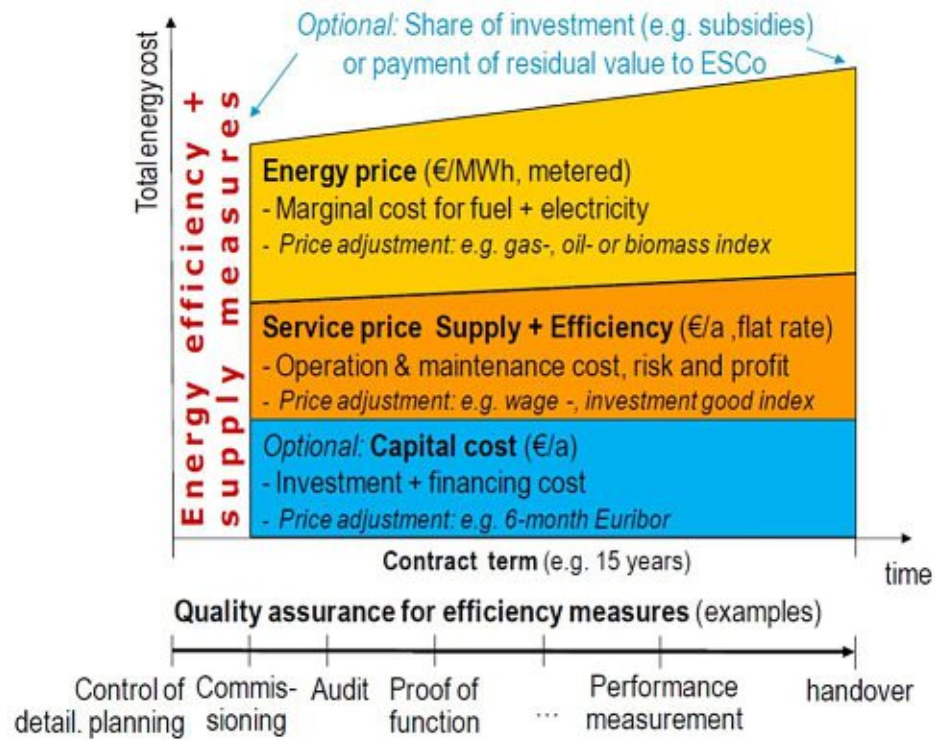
Optional: Share of investment (e.g. subsidies) or payment of residual value to ESCo

Total energy cost

Energy efficiency + supply measures

Energy price (€/MWh, metered)
- Marginal cost for fuel + electricity
- Price adjustment: e.g. gas-, oil- or biomass index

Service price Supply + Efficiency (€/a ,flat rate)
- Operation & maintenance cost, risk and profit
- Price adjustment: e.g. wage -, investment good index

Optional: Capital cost (€/a)
- Investment + financing cost
- Price adjustment: e.g. 6-month Euribor

Contract term (e.g. 15 years)

time

Quality assurance for efficiency measures (examples)

Control of detail. planning | Commissioning | Audit | Proof of function | ... | Performance measurement | handover